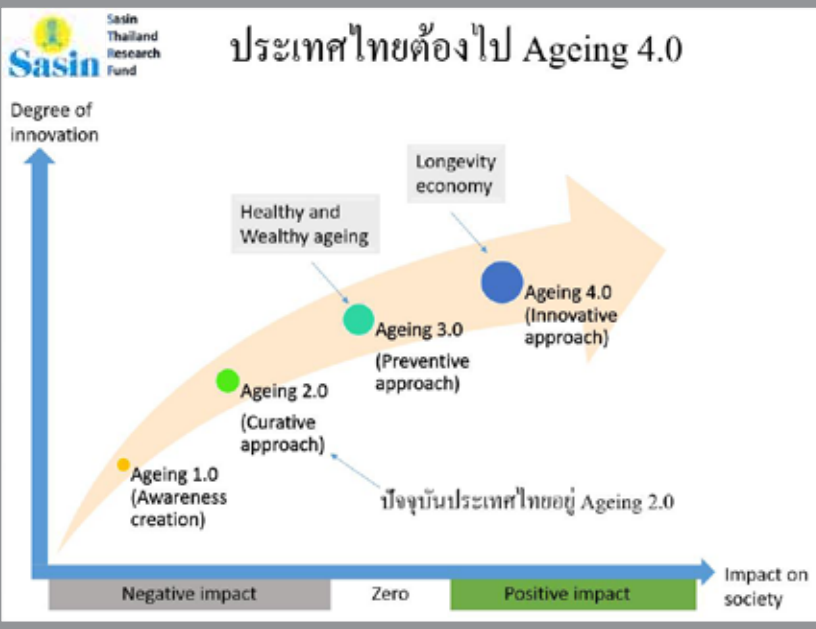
Sasin Sasin Thailand Research Fund

ประเทศไทยต้องไป Ageing 4.0

Degree of innovation

Longevity economy

Healthy and Wealthy ageing

Ageing 4.0 (Innovative approach)

Ageing 3.0 (Preventive approach)

Ageing 2.0 (Curative approach)

Ageing 1.0 (Awareness creation)

ปัจจุบันประเทศไทยอยู่ Ageing 2.0

Negative impact

Zero

Positive impact

Impact on society